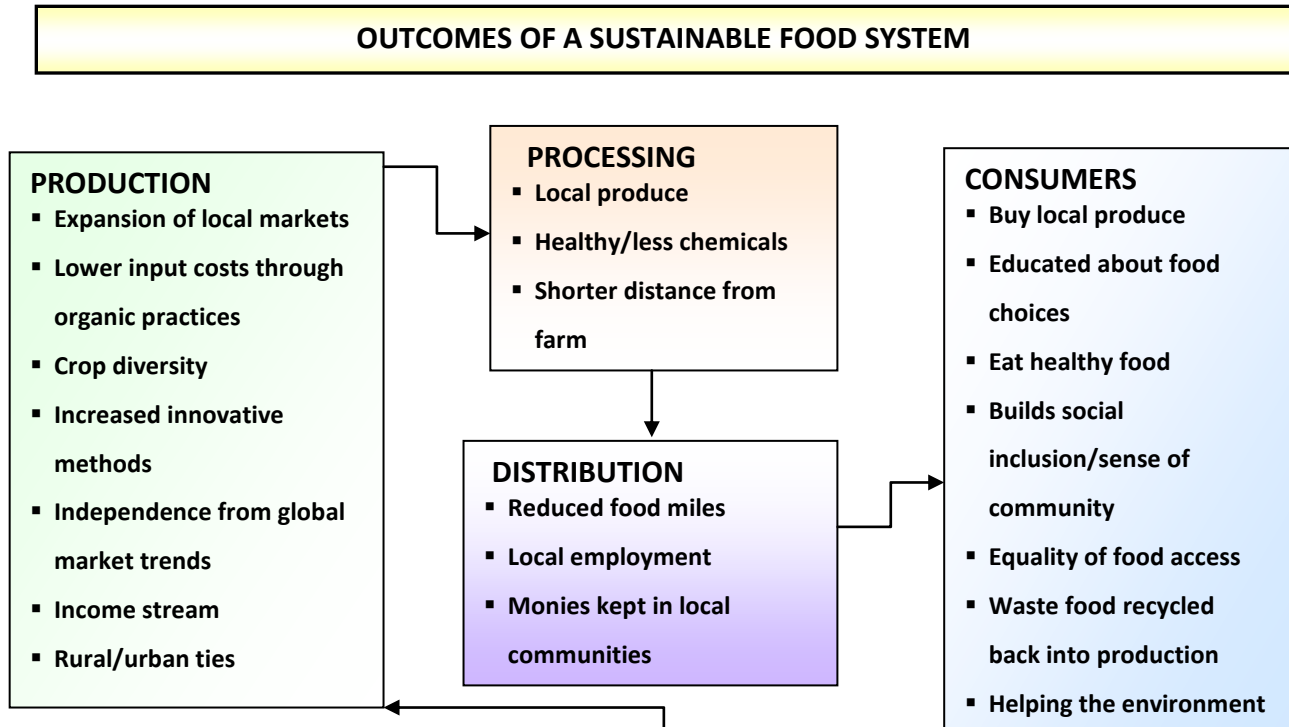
OUTCOMES OF A SUSTAINABLE FOOD SYSTEM

PRODUCTION
- Expansion of local markets
- Lower input costs through organic practices
- Crop diversity
- Increased innovative methods
- Independence from global market trends
- Income stream
- Rural/urban ties

PROCESSING
- Local produce
- Healthy/less chemicals
- Shorter distance from farm

DISTRIBUTION
- Reduced food miles
- Local employment
- Monies kept in local communities

CONSUMERS
- Buy local produce
- Educated about food choices
- Eat healthy food
- Builds social inclusion/sense of community
- Equality of food access
- Waste food recycled back into production
- Helping the environment